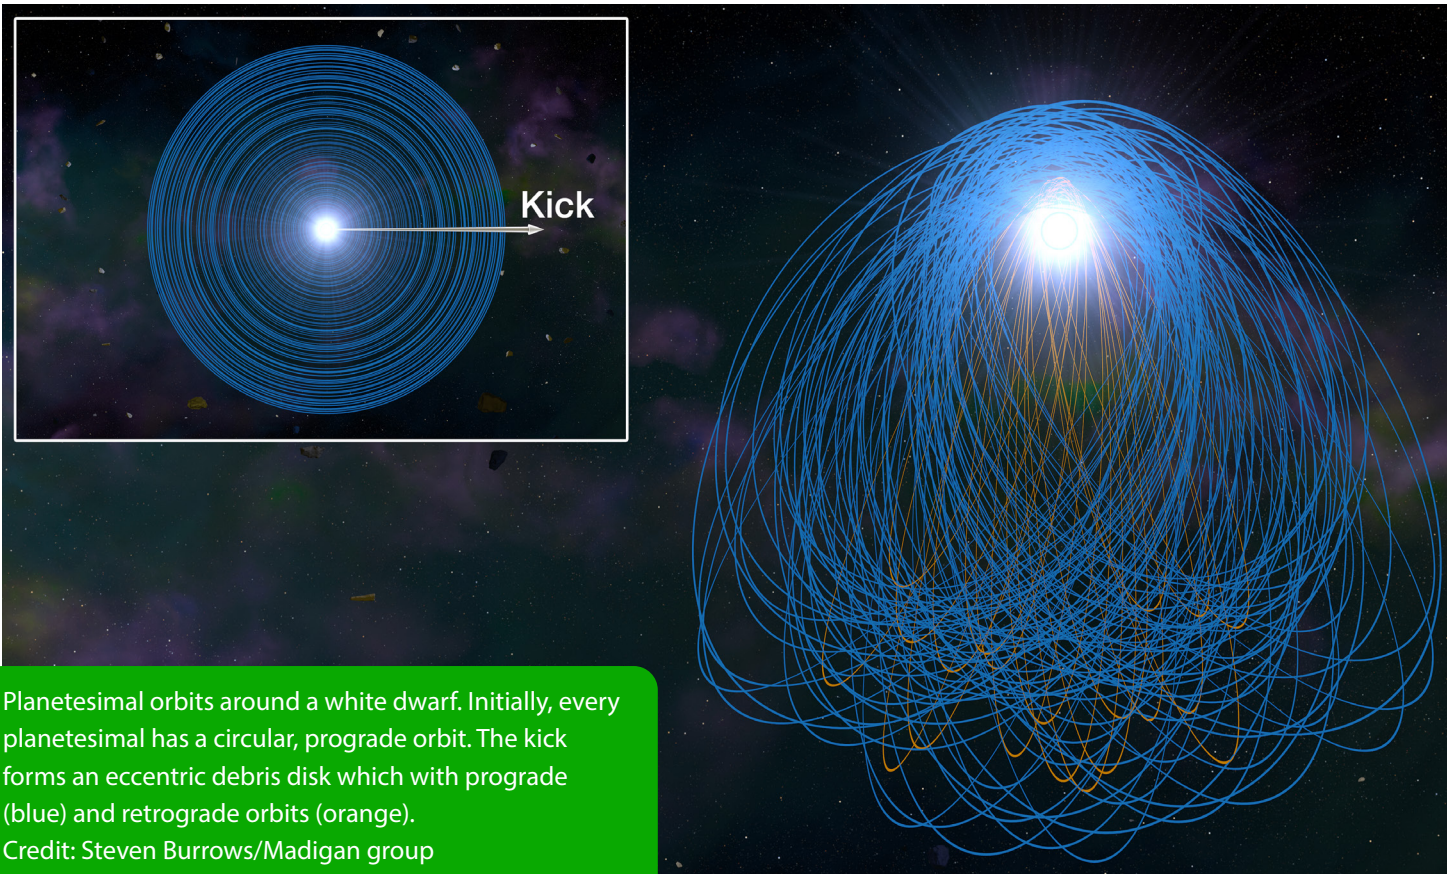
Kick

Planetesimal orbits around a white dwarf. Initially, every planetesimal has a circular, prograde orbit. The kick forms an eccentric debris disk which with prograde (blue) and retrograde orbits (orange).
Credit: Steven Burrows/Madigan group